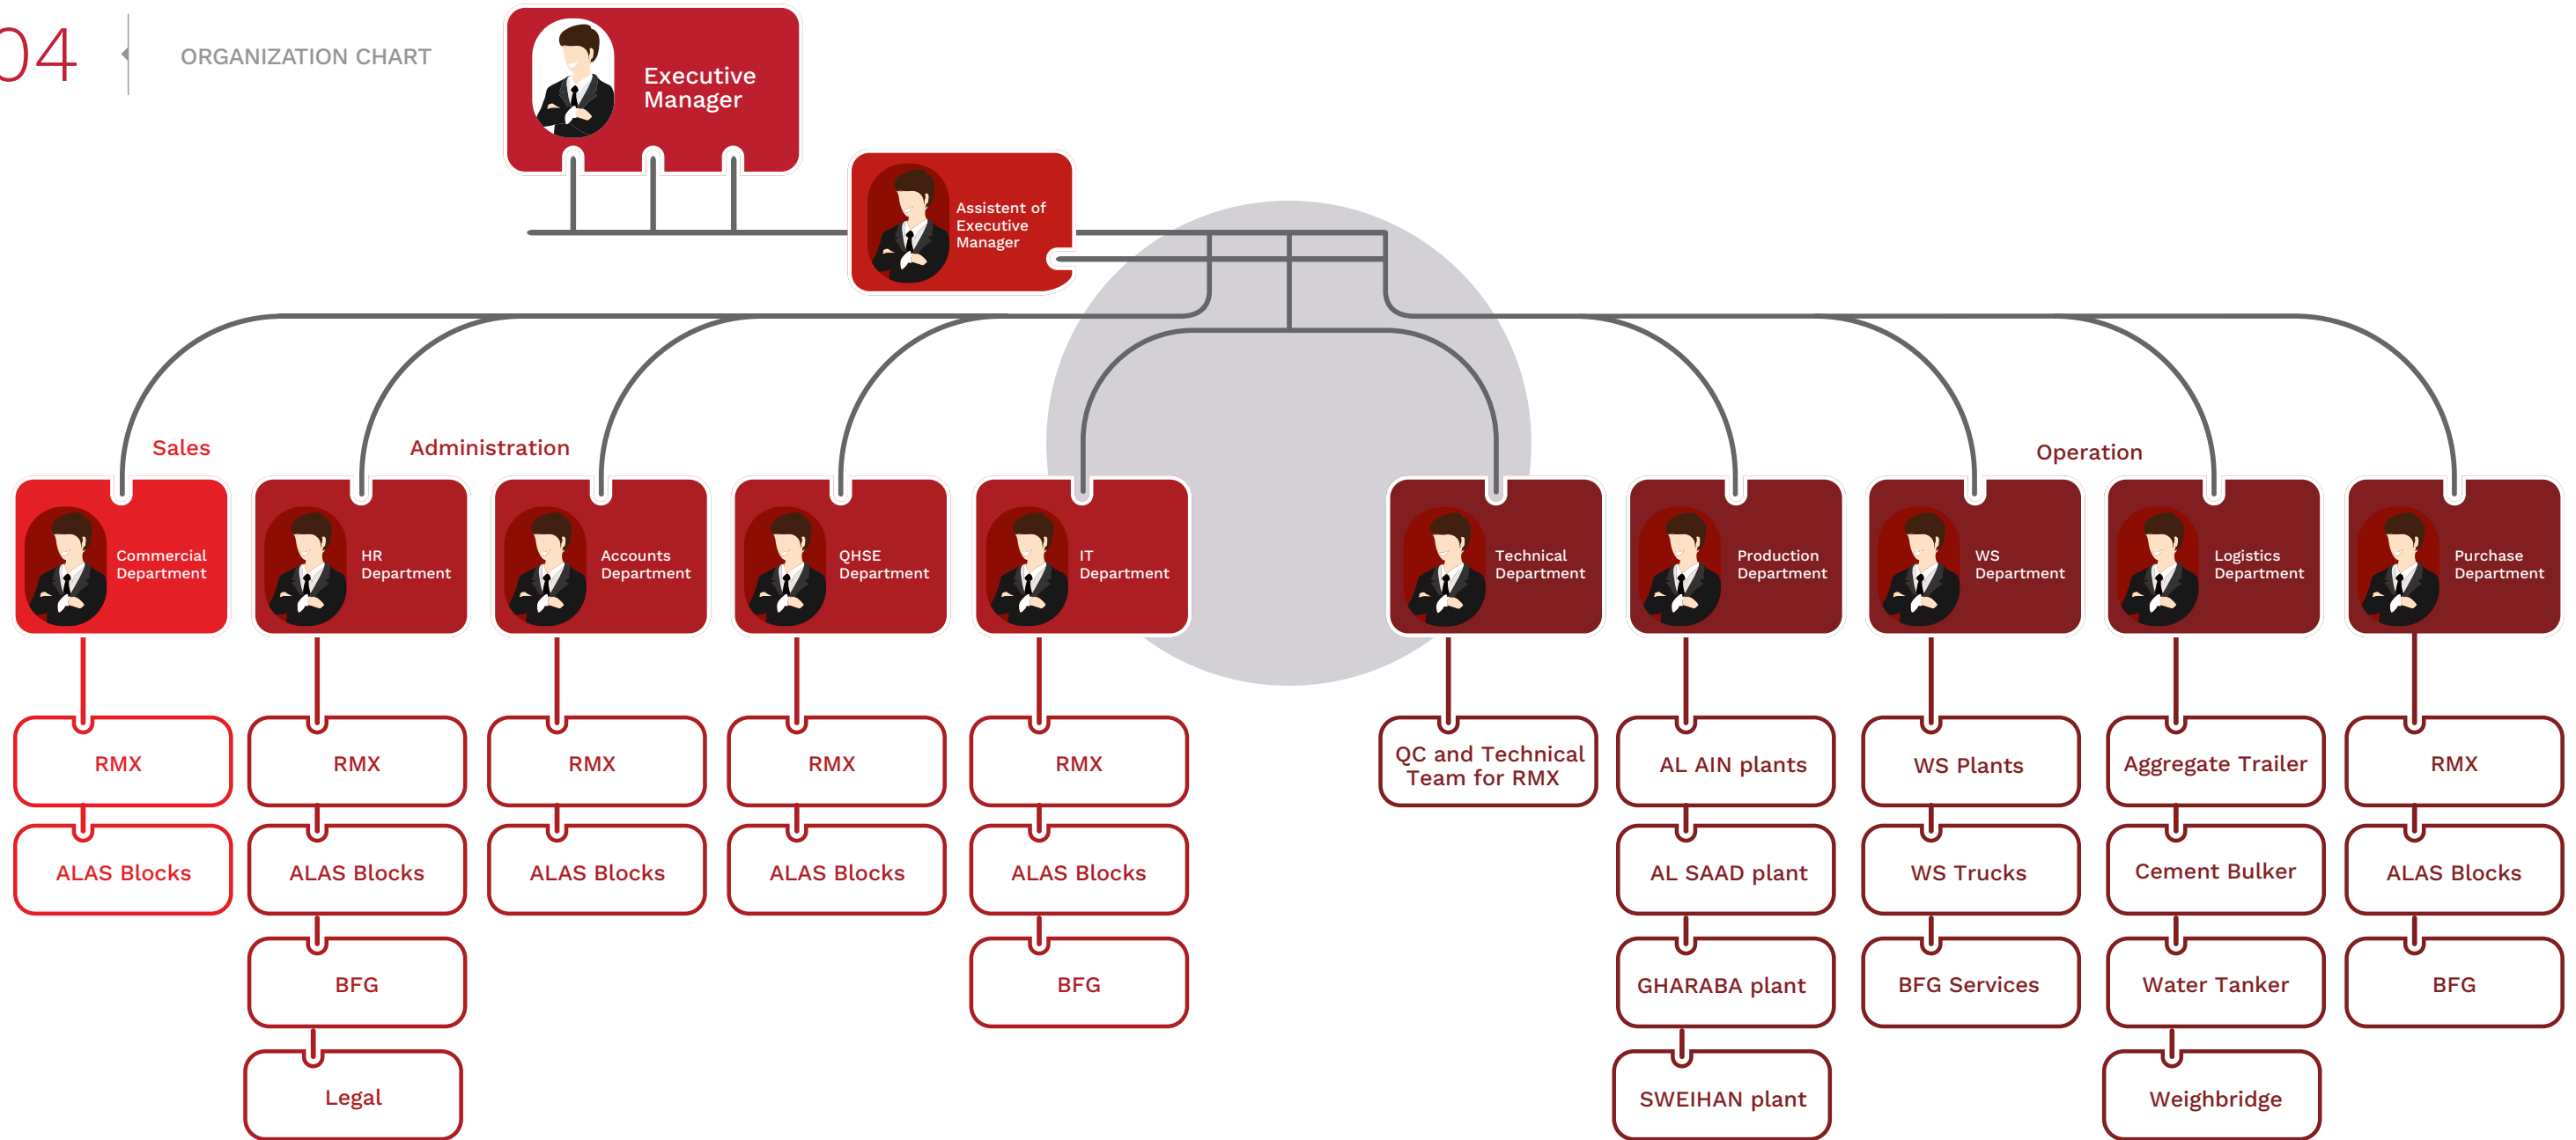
04

ORGANIZATION CHART

Executive Manager

Assistent of Executive Manager

Sales

Administration

Operation

Commercial Department

HR Department

Accounts Department

QHSE Department

IT Department

Technical Department

Production Department

WS Department

Logistics Department

Purchase Department

RMX

ALAS Blocks

RMX

ALAS Blocks

BFG

Legal

RMX

ALAS Blocks

RMX

ALAS Blocks

RMX

ALAS Blocks

BFG

QC and Technical Team for RMX

AL AIN plants

AL SAAD plant

GHARABA plant

SWEIHAN plant

WS Plants

WS Trucks

BFG Services

Aggregate Trailer

Cement Bulker

Water Tanker

Weighbridge

RMX

ALAS Blocks

BFG